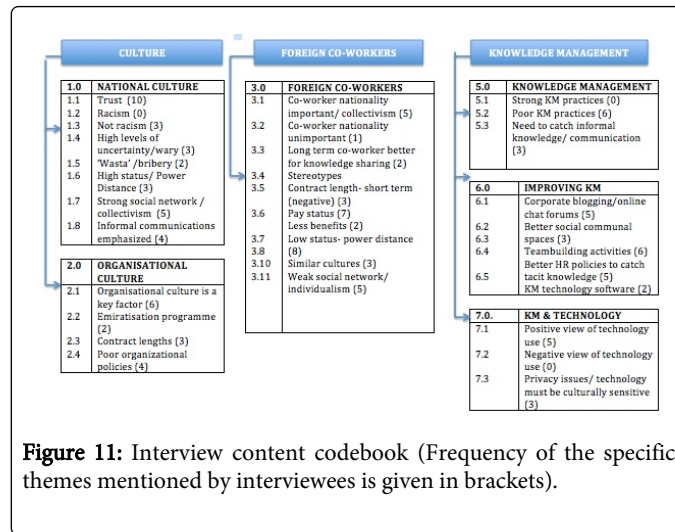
CULTURE

| 1.0 | NATIONAL CULTURE |
|---|---|
| 1.1 | Trust (10) |
| 1.2 | Racism (0) |
| 1.3 | Not racism (3) |
| 1.4 | High levels of uncertainty/wary (3) |
| 1.5 | 'Wasta' /bribery (2) |
| 1.6 | High status/ Power Distance (3) |
| 1.7 | Strong social network / collectivism (5) |
| 1.8 | Informal communications emphasized (4) |

| 2.0 | ORGANISATIONAL CULTURE |
|---|---|
| 2.1 | Organisational culture is a key factor (6) |
| 2.2 | Emiratisation programme (2) |
| 2.3 | Contract lengths (3) |
| 2.4 | Poor organizational policies (4) |

FOREIGN CO-WORKERS

| 3.0 | FOREIGN CO-WORKERS |
|---|---|
| 3.1 | Co-worker nationality important/ collectivism (5) |
| 3.2 | Co-worker nationality unimportant (1) |
| 3.3 | Long term co-worker better for knowledge sharing (2) |
| 3.4 | Stereotypes |
| 3.5 | Contract length- short term (negative) (3) |
| 3.6 | Pay status (7) Less benefits (2) |
| 3.7 | Low status- power distance |
| 3.8 | (8) |
| 3.10 | Similar cultures (3) |
| 3.11 | Weak social network/ individualism (5) |

KNOWLEDGE MANAGEMENT

| 5.0 | KNOWLEDGE MANAGEMENT |
|---|---|
| 5.1 | Strong KM practices (0) |
| 5.2 | Poor KM practices (6) |
| 5.3 | Need to catch informal knowledge/ communication (3) |

| 6.0 | IMPROVING KM |
|---|---|
| 6.1 | Corporate blogging/online chat forums (5) |
| 6.2 | Better social communal spaces (3) |
| 6.3 | |
| 6.4 | Teambuilding activities (6) Better HR policies to catch tacit knowledge (5) |
| 6.5 | KM technology software (2) |

| 7.0. | KM & TECHNOLOGY |
|---|---|
| 7.1 | Positive view of technology use (5) |
| 7.2 | Negative view of technology use (0) |
| 7.3 | Privacy issues/ technology must be culturally sensitive (3) |

Figure 11: Interview content codebook (Frequency of the specific themes mentioned by interviewees is given in brackets).